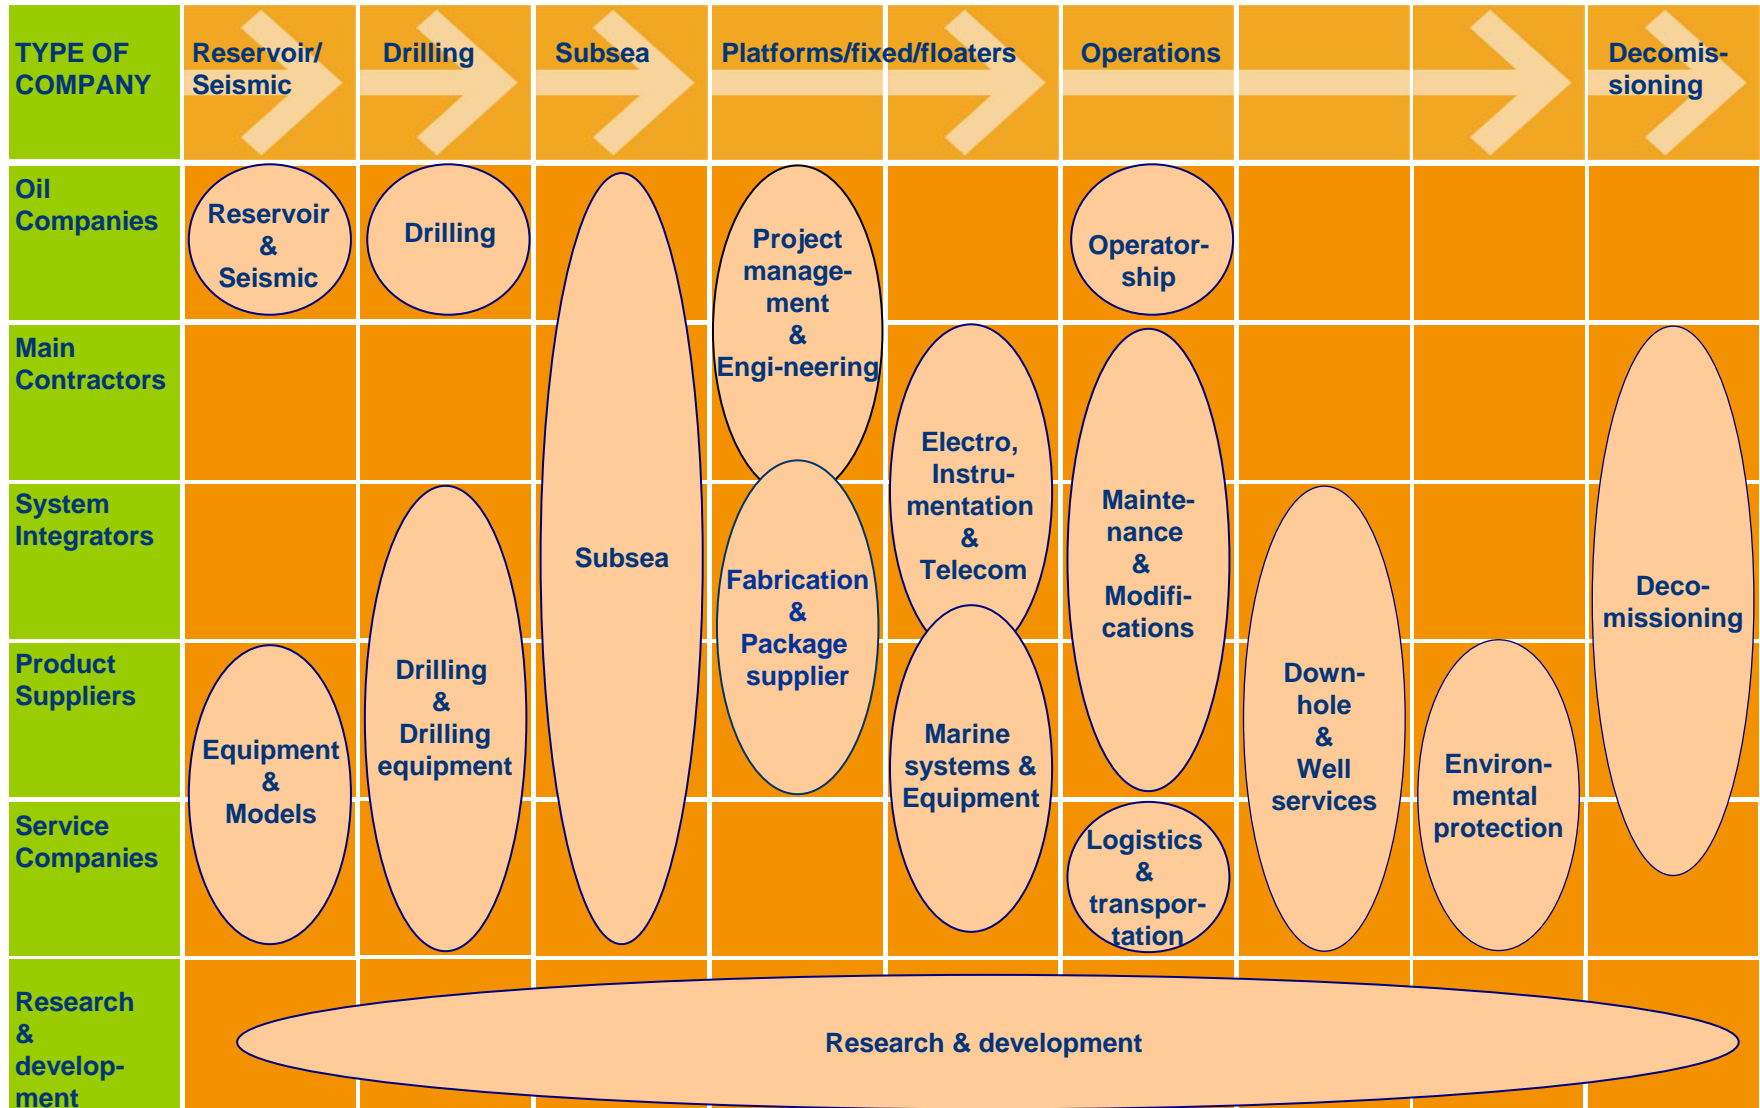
TYPE OF COMPANY

Reservoir/ Seismic

Drilling

Subsea

Platforms/fixed/floaters

Operations

Decomissioning

Oil Companies

Main Contractors

System Integrators

Product Suppliers

Service Companies

Research & development

Reservoir & Seismic

Drilling

Subsea

Project management & Engi-neering

Operatorship

Electro, Instrumentation & Telecom

Maintenance & Modifications

Deco-missioning

Fabrication & Package supplier

Drilling & Drilling equipment

Equipment & Models

Marine systems & Equipment

Downhole & Well services

Environmental protection

Logistics & transportation

Research & development